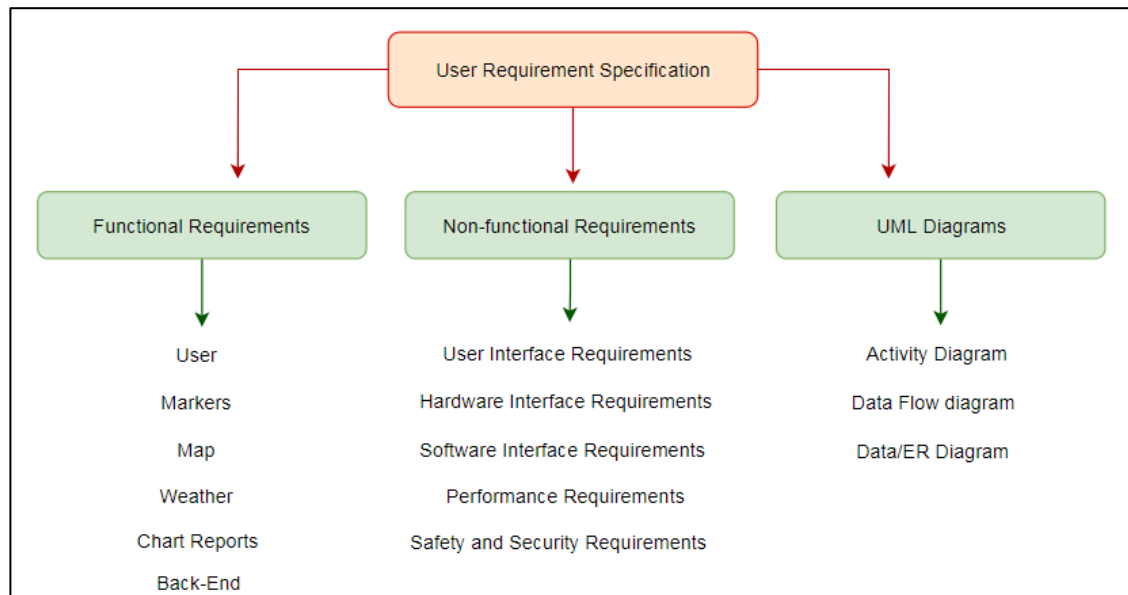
User Requirement Specification

Functional Requirements

Non-functional Requirements

UML Diagrams

User

Markers

Map

Weather

Chart Reports

Back-End

User Interface Requirements

Hardware Interface Requirements

Software Interface Requirements

Performance Requirements

Safety and Security Requirements

Activity Diagram

Data Flow diagram

Data/ER Diagram